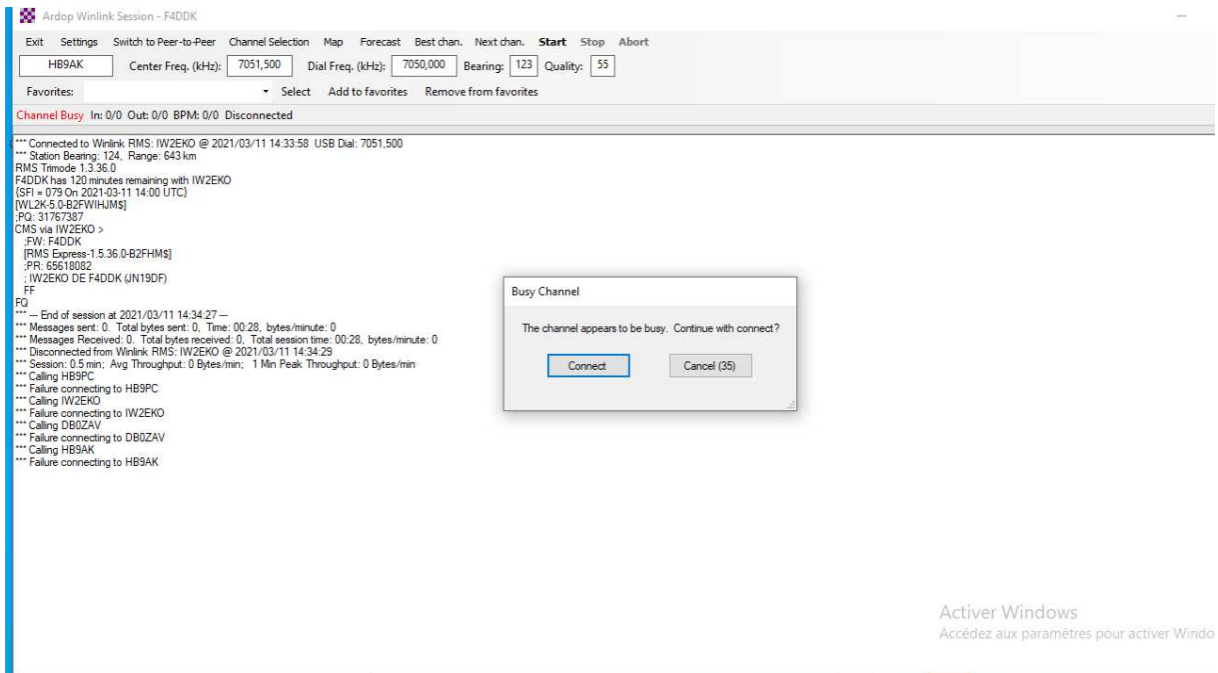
Ardop Winlink Session - F4DDK

Exit Settings Switch to Peer-to-Peer Channel Selection Map Forecast Best chan. Next chan. Start Stop Abort

HB9AK Center Freq. (kHz): 7051,500 Dial Freq. (kHz): 7050,000 Bearing: 123 Quality: 55

Favorites: Select Add to favorites Remove from favorites

Channel Busy In: 0/0 Out: 0/0 BPM: 0/0 Disconnected

*** Connected to Winlink RMS: IW2EKO @ 2021/03/11 14:33:58 USB Dial: 7051,500
*** Station Bearing: 124, Range: 643 km
RMS Trimode 1.3.36.0
F4DDK has 120 minutes remaining with IW2EKO
{SFI = 079 On 2021-03-11 14:00 UTC}
[WL2K-5.0-B2FWIHJM$]
;PQ: 31767387
CMS via IW2EKO >
;FW: F4DDK
[RMS Express-1.5.36.0-B2FHM$]
;PR: 65618082
; IW2EKO DE F4DDK (JN19DF)
FF
FQ
*** --- End of session at 2021/03/11 14:34:27 ---
*** Messages sent: 0. Total bytes sent: 0, Time: 00:28, bytes/minute: 0
*** Messages Received: 0. Total bytes received: 0, Total session time: 00:28, bytes/minute: 0
*** Disconnected from Winlink RMS: IW2EKO @ 2021/03/11 14:34:29
*** Session: 0.5 min; Avg Throughput: 0 Bytes/min; 1 Min Peak Throughput: 0 Bytes/min
*** Calling HB9PC
*** Failure connecting to HB9PC
*** Calling IW2EKO
*** Failure connecting to IW2EKO
*** Calling DB0ZAV
*** Failure connecting to DB0ZAV
*** Calling HB9AK
*** Failure connecting to HB9AK

Busy Channel

The channel appears to be busy. Continue with connect?

Connect Cancel (35)

Activer Windows
Accédez aux paramètres pour activer Windo